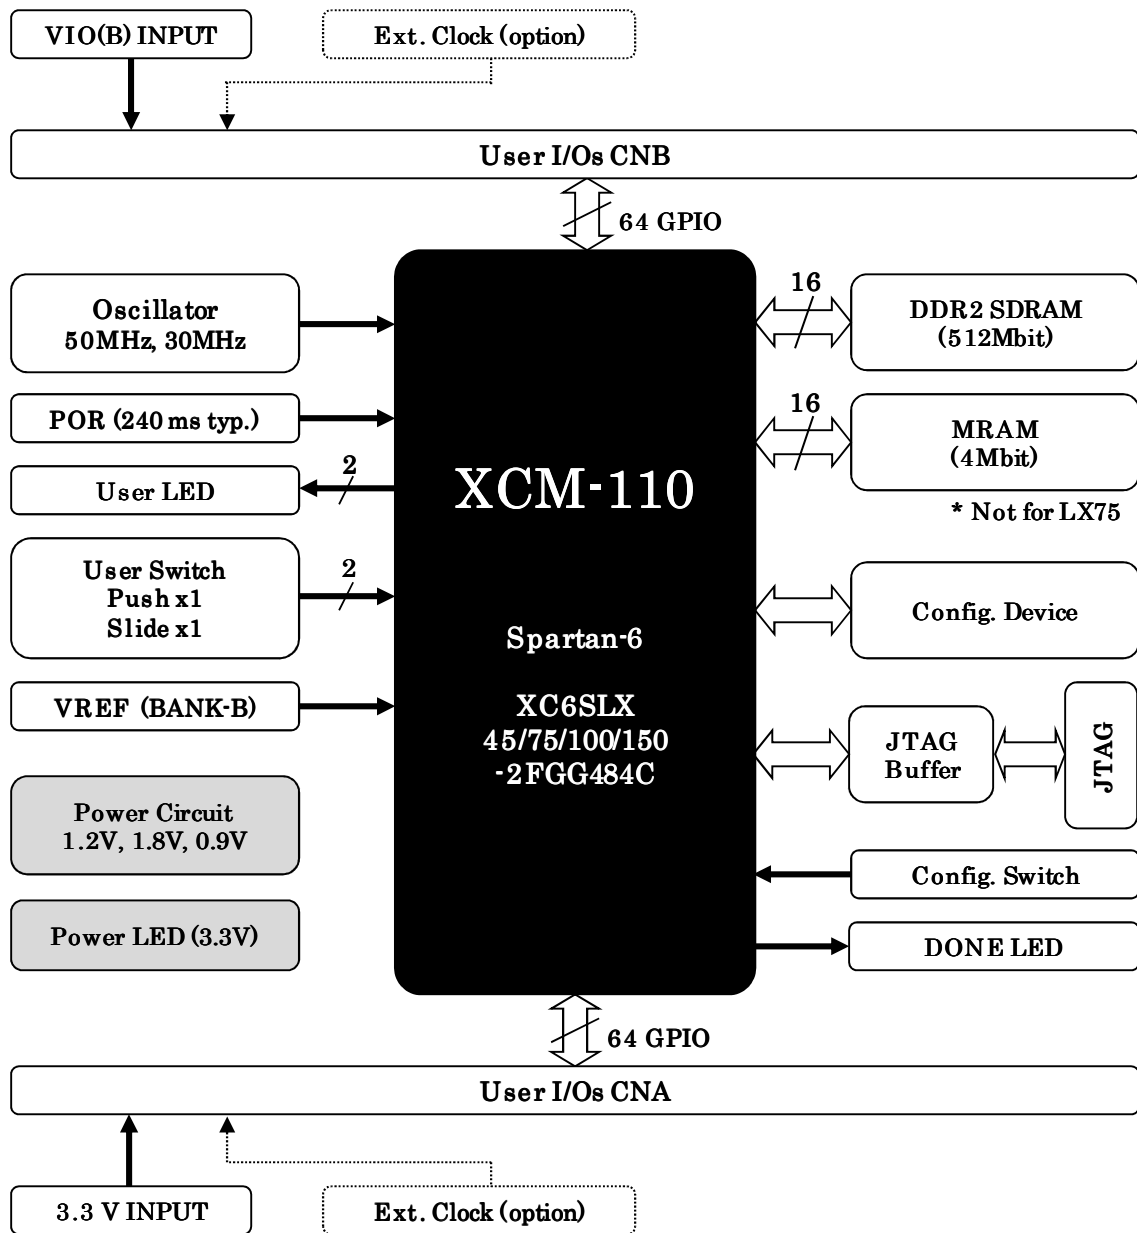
VIO(B) INPUT

Ext. Clock (option)

User I/Os CNB

64 GPIO

Oscillator
50MHz, 30MHz

POR (240 ms typ.)

2

User LED

User Switch
Push x1
Slide x1

2

VREF (BANK-B)

Power Circuit
1.2V, 1.8V, 0.9V

Power LED (3.3V)

XCM-110

Spartan-6

XC6SLX
45/75/100/150
-2FGG484C

16

DDR2 SDRAM
(512Mbit)

16

MRAM
(4Mbit)

* Not for LX75

Config. Device

JTAG
Buffer

JTAG

Config. Switch

DONE LED

64 GPIO

User I/Os CNA

3.3 V INPUT

Ext. Clock (option)